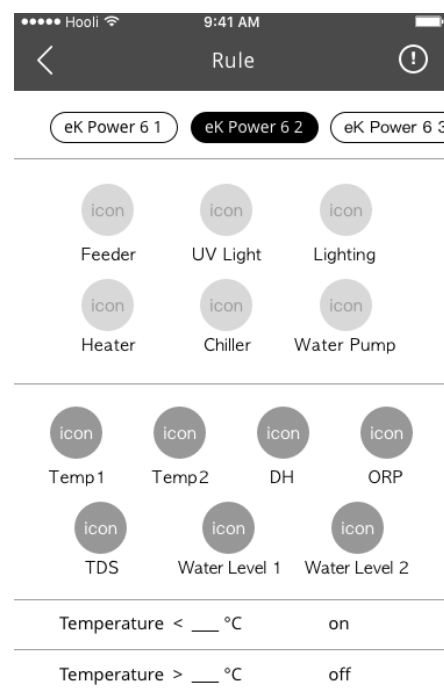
●●●●● Hooli
9:41 AM
Rule
!

eK Power 6 1
eK Power 6 2
eK Power 6 3

icon
Feeder
icon
UV Light
icon
Lighting
icon
Heater
icon
Chiller
icon
Water Pump

icon
Temp1
icon
Temp2
icon
DH
icon
ORP
icon
TDS
icon
Water Level 1
icon
Water Level 2

Temperature < ___ °C on

Temperature > ___ °C off